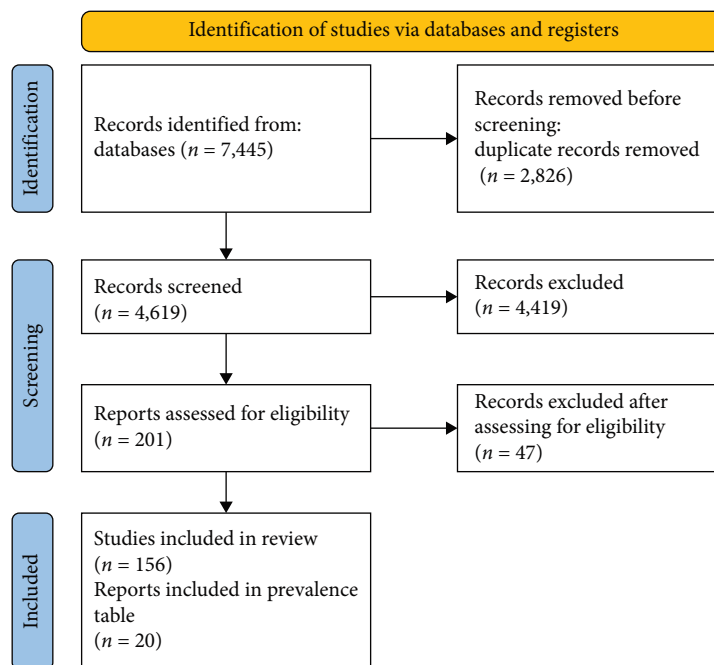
Identification of studies via databases and registers

Identification

Records identified from: databases ($n$ = 7,445)

Records removed before screening: duplicate records removed ($n$ = 2,826)

Screening

Records screened ($n$ = 4,619)

Records excluded ($n$ = 4,419)

Reports assessed for eligibility ($n$ = 201)

Records excluded after assessing for eligibility ($n$ = 47)

Included

Studies included in review ($n$ = 156)
Reports included in prevalence table ($n$ = 20)